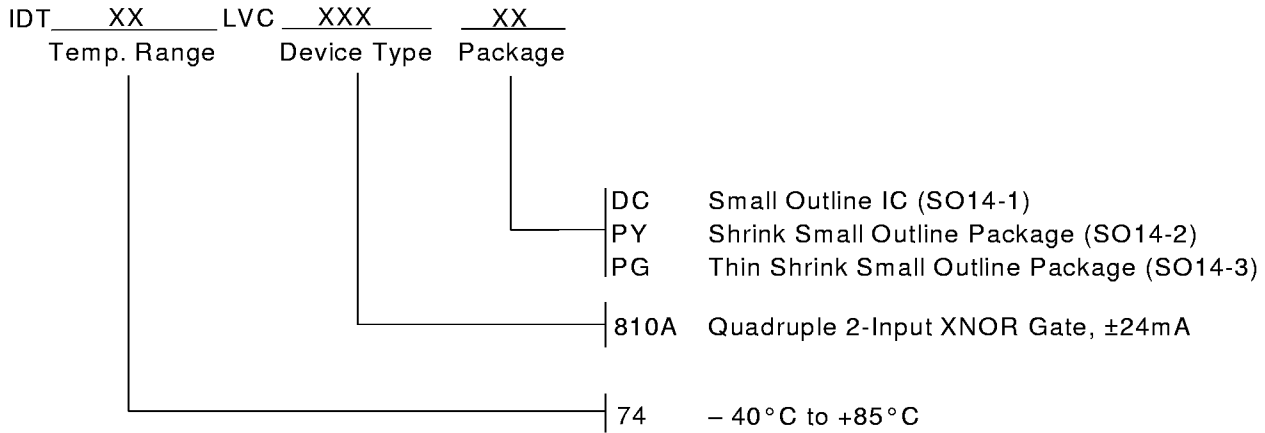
IDT XX LVC XXX XX
Temp. Range Device Type Package

DC Small Outline IC (SO14-1)
PY Shrink Small Outline Package (SO14-2)
PG Thin Shrink Small Outline Package (SO14-3)

810A Quadruple 2-Input XNOR Gate, ±24mA

74 – 40°C to +85°C